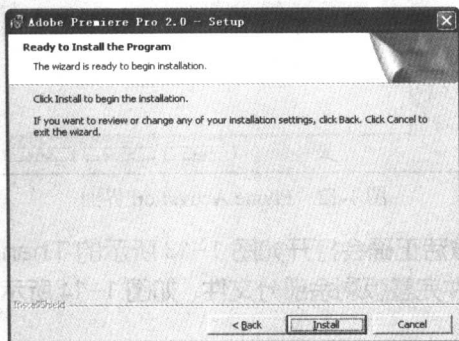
Adobe Premiere Pro 2.0 - Setup

Ready to Install the Program

The wizard is ready to begin installation.

Click Install to begin the installation.

If you want to review or change any of your installation settings, click Back. Click Cancel to exit the wizard.

InstallShield

< Back

Install

Cancel